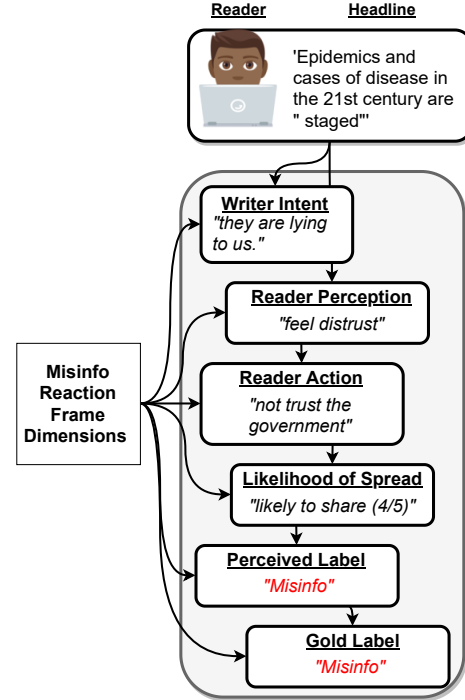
Reader

Headline

'Epidemics and cases of disease in the 21st century are " staged"'

Misinfo Reaction Frame Dimensions

Writer Intent
"they are lying to us."

Reader Perception
"feel distrust"

Reader Action
"not trust the government"

Likelihood of Spread
"likely to share (4/5)"

Perceived Label
"Misinfo"

Gold Label
"Misinfo"